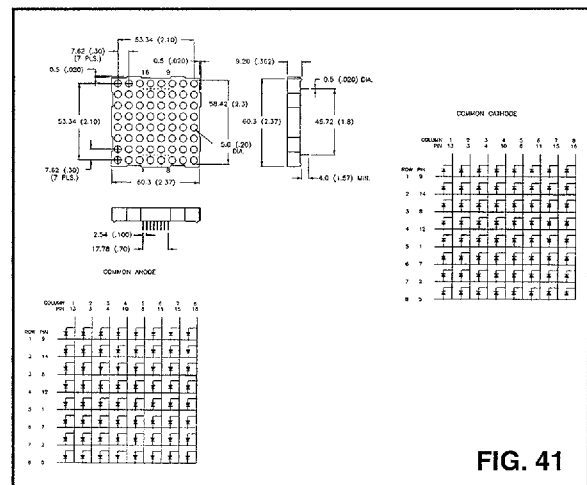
53.34 (2.10)
7.62 (.30) (7 PLS.)
0.5 (.020)
0.5 (.020)
16
9
1
8
53.34 (2.10)
58.42 (2.3)
5.0 (.20) DIA.
7.62 (.30) (7 PLS.)
60.3 (2.37)
9.20 (.362)
0.5 (.020) DIA.
60.3 (2.37)
45.72 (1.8)
4.0 (1.57) MIN.
2.54 (.100)
17.78 (.70)

COMMON CATHODE

| COLUMN PIN | 1 13 | 2 3 | 3 4 | 4 10 | 5 6 | 6 11 | 7 15 | 8 16 |
|---|---|---|---|---|---|---|---|---|
| ROW PIN 1 9 | | | | | | | | |
| 2 14 | | | | | | | | |
| 3 8 | | | | | | | | |
| 4 12 | | | | | | | | |
| 5 1 | | | | | | | | |
| 6 7 | | | | | | | | |
| 7 2 | | | | | | | | |
| 8 5 | | | | | | | | |

COMMON ANODE

| COLUMN PIN | 1 13 | 2 3 | 3 4 | 4 10 | 5 6 | 6 11 | 7 15 | 8 16 |
|---|---|---|---|---|---|---|---|---|
| ROW PIN 1 9 | | | | | | | | |
| 2 14 | | | | | | | | |
| 3 8 | | | | | | | | |
| 4 12 | | | | | | | | |
| 5 1 | | | | | | | | |
| 6 7 | | | | | | | | |
| 7 2 | | | | | | | | |
| 8 5 | | | | | | | | |

FIG. 41